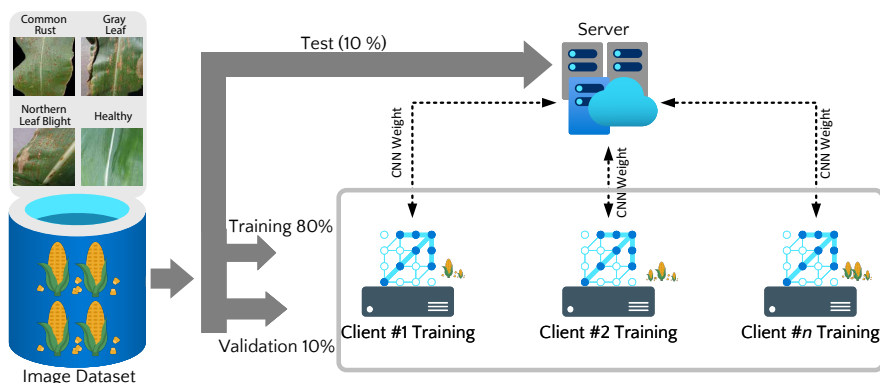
Common Rust

Gray Leaf

Northern Leaf Blight

Healthy

Image Dataset

Test (10 %)

Server

CNN Weight

CNN Weight

CNN Weight

Training 80%

Validation 10%

Client #1 Training

Client #2 Training

Client #$n$ Training